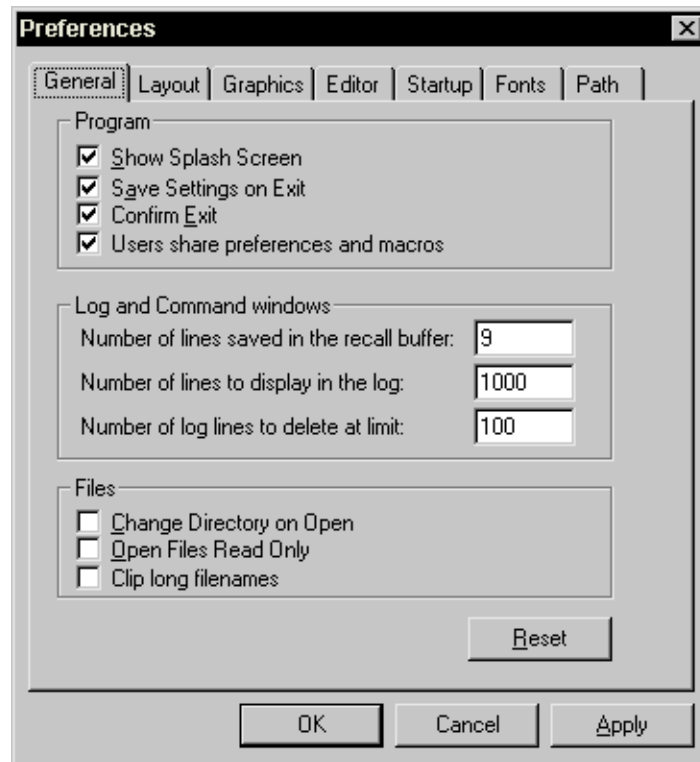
Preferences

General | Layout | Graphics | Editor | Startup | Fonts | Path

Program
Show Splash Screen
Save Settings on Exit
Confirm Exit
Users share preferences and macros

Log and Command windows
Number of lines saved in the recall buffer: 9
Number of lines to display in the log: 1000
Number of log lines to delete at limit: 100

Files
Change Directory on Open
Open Files Read Only
Clip long filenames

Reset

OK
Cancel
Apply